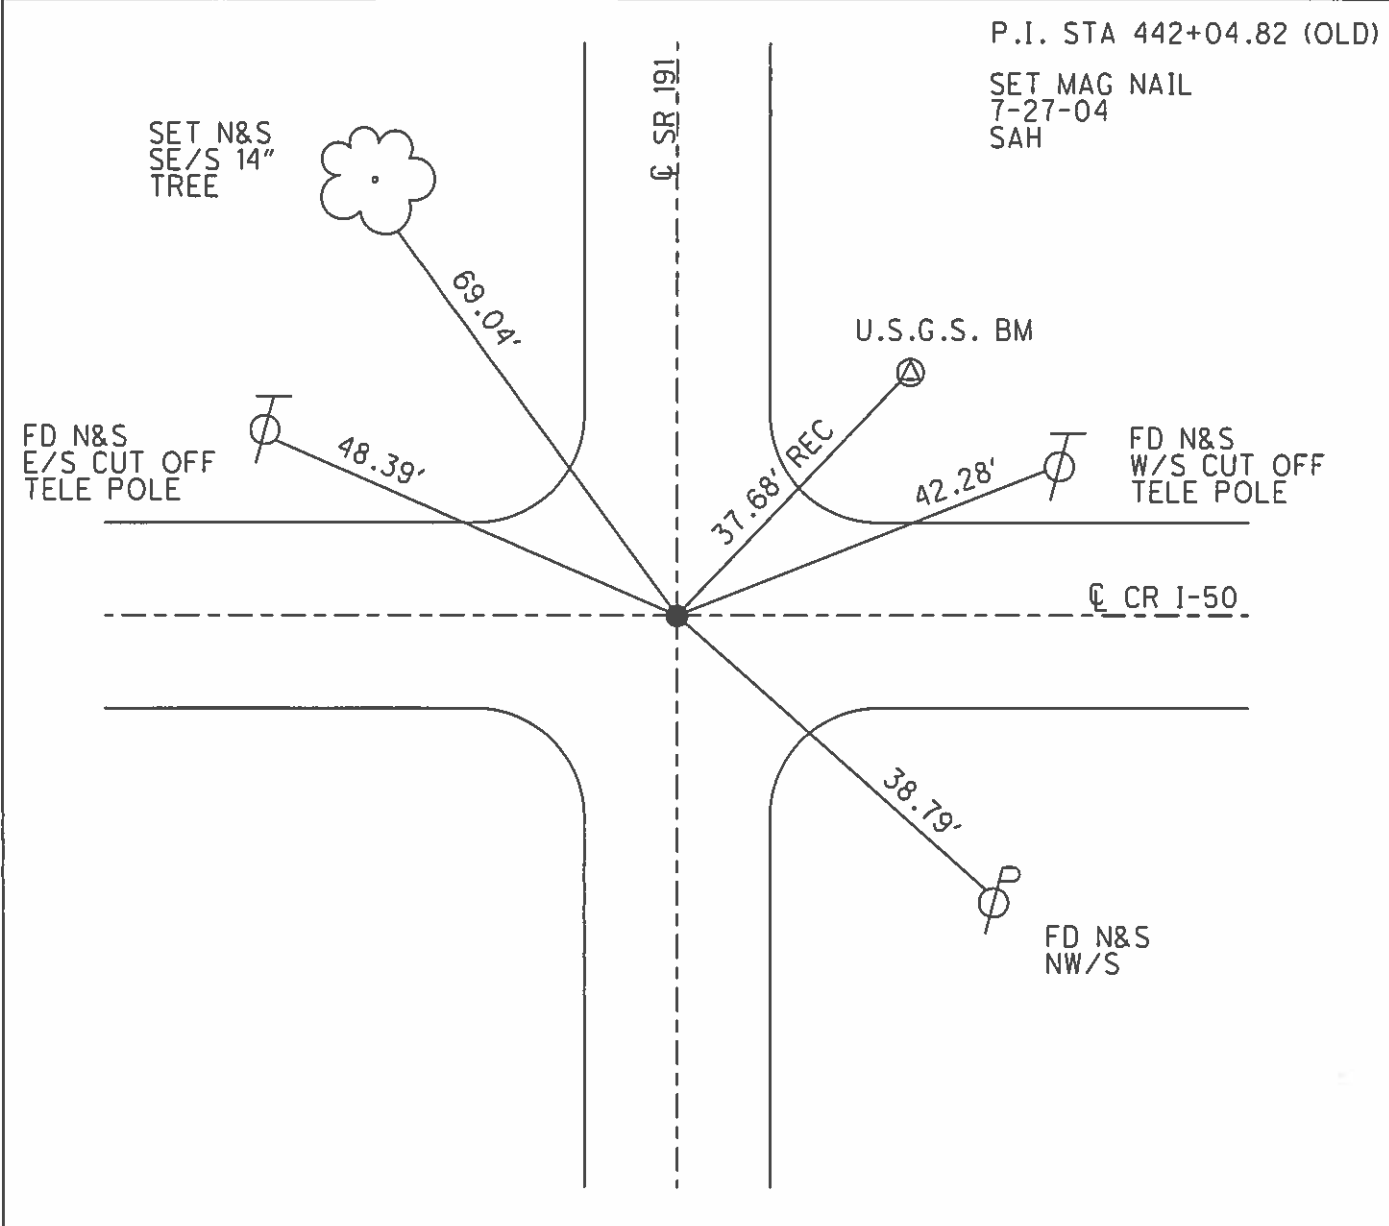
P.I. STA 442+04.82 (OLD)

SET MAG NAIL
7-27-04
SAH

SET N&S
SE/S 14"
TREE

℄ SR 191

69.04'

U.S.G.S. BM

FD N&S
E/S CUT OFF
TELE POLE

48.39'

37.68' REC

42.28'

FD N&S
W/S CUT OFF
TELE POLE

℄ CR I-50

38.79'

FD N&S
NW/S